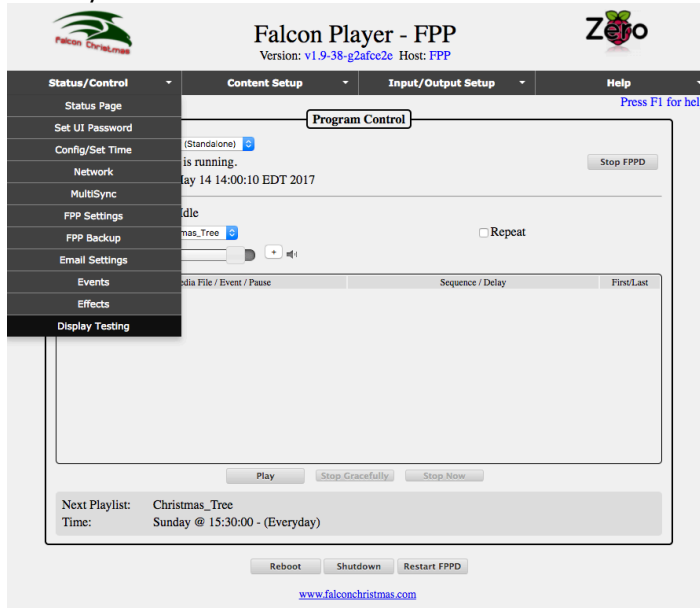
Falcon Christmas

Falcon Player - FPP

Version: v1.9-38-g2afce2e Host: FPP

Zero

Status/Control

Content Setup

Input/Output Setup

Help

Status Page

Set UI Password

Config/Set Time

Network

MultiSync

FPP Settings

FPP Backup

Email Settings

Events

Effects

Display Testing

Press F1 for hel

Program Control

(Standalone)

is running.

Stop FPPD

ay 14 14:00:10 EDT 2017

dle

mas_Tree

Repeat

+

edia File / Event / Pause

Sequence / Delay

First/Last

Play

Stop Gracefully

Stop Now

Next Playlist: Christmas_Tree

Time: Sunday @ 15:30:00 - (Everyday)

Reboot

Shutdown

Restart FPPD

www.falconchristmas.com